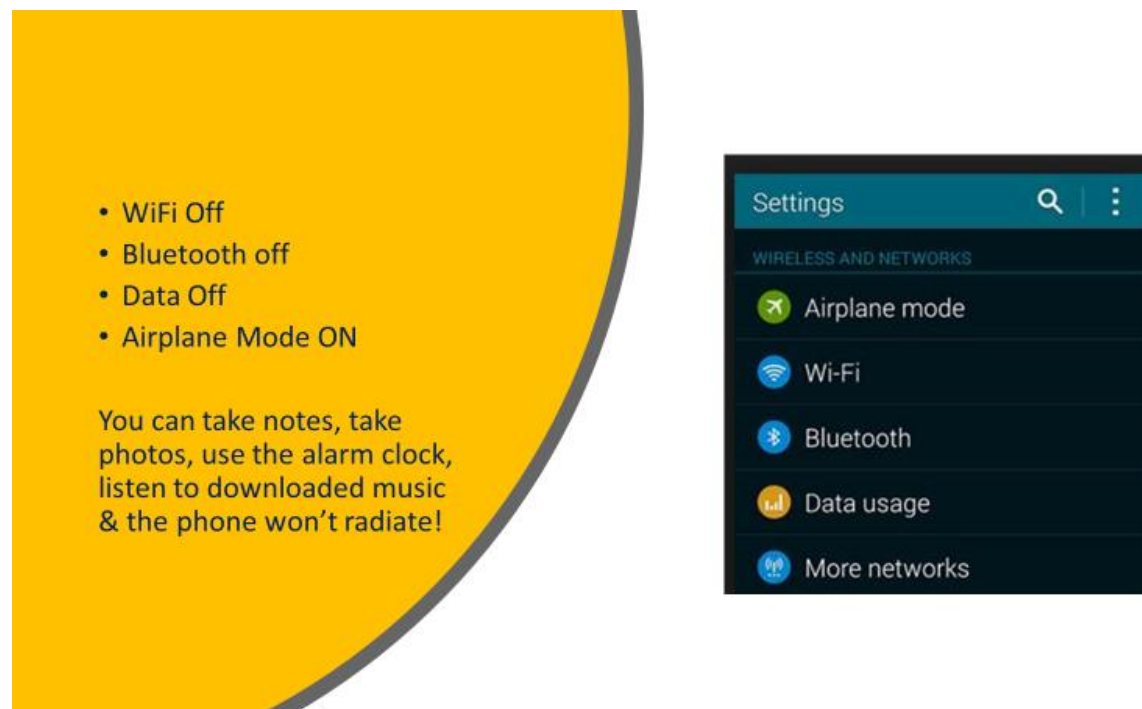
• WiFi Off
• Bluetooth off
• Data Off
• Airplane Mode ON

You can take notes, take photos, use the alarm clock, listen to downloaded music & the phone won't radiate!

Settings

WIRELESS AND NETWORKS

Airplane mode

Wi-Fi

Bluetooth

Data usage

More networks